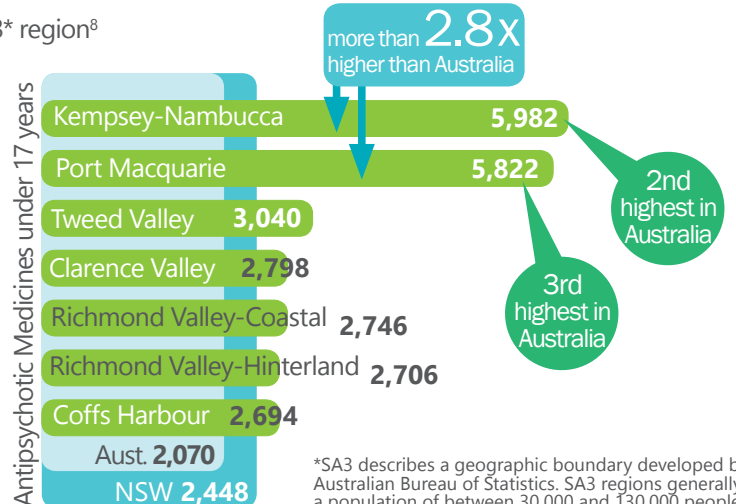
3* region$^8$

more than 2.8x higher than Australia

Antipsychotic Medicines under 17 years

Kempsey-Nambucca 5,982

Port Macquarie 5,822

Tweed Valley 3,040

Clarence Valley 2,798

Richmond Valley-Coastal 2,746

Richmond Valley-Hinterland 2,706

Coffs Harbour 2,694

Aust. 2,070

NSW 2,448

2nd highest in Australia

3rd highest in Australia

*SA3 describes a geographic boundary developed b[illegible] Australian Bureau of Statistics. SA3 regions generally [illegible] a population of between 30,000 and 130,000 people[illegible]